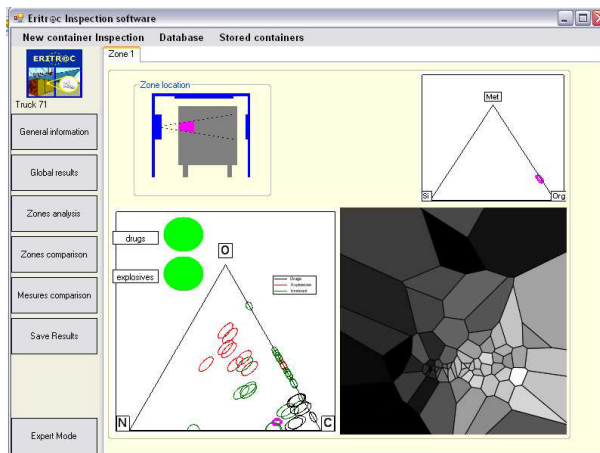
Eritr@c Inspection software

New container Inspection  Database  Stored containers

Zone 1

ERITR@C

Truck 71

General information

Global results

Zones analysis

Zones comparison

Mesures comparison

Save Results

Expert Mode

Zone location

Met

Si

Org

drugs

explosives

O

N

C

Drugs
Explosives
Innocent